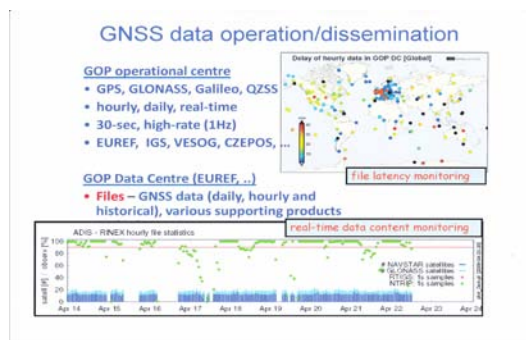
GNSS data operation/dissemination

GOP operational centre

- GPS, GLONASS, Galileo, QZSS
- hourly, daily, real-time
- 30-sec, high-rate (1Hz)
- EUREF, IGS, VESOG, CZEPOS, ...

Delay of hourly data in GOP DC [Global]

file latency monitoring

GOP Data Centre (EUREF, ..)

- Files – GNSS data (daily, hourly and historical), various supporting products

ADIS - RINEX hourly file statistics

real-time data content monitoring

satel [#] | observ [%]

100
80
60
40
20
0

NAVSTAR satellites
GLONASS satellites
RTIGS: 1s samples
NTRIP: 1s samples

Apr 14 Apr 15 Apr 16 Apr 17 Apr 18 Apr 19 Apr 20 Apr 21 Apr 22 Apr 23 Apr 24